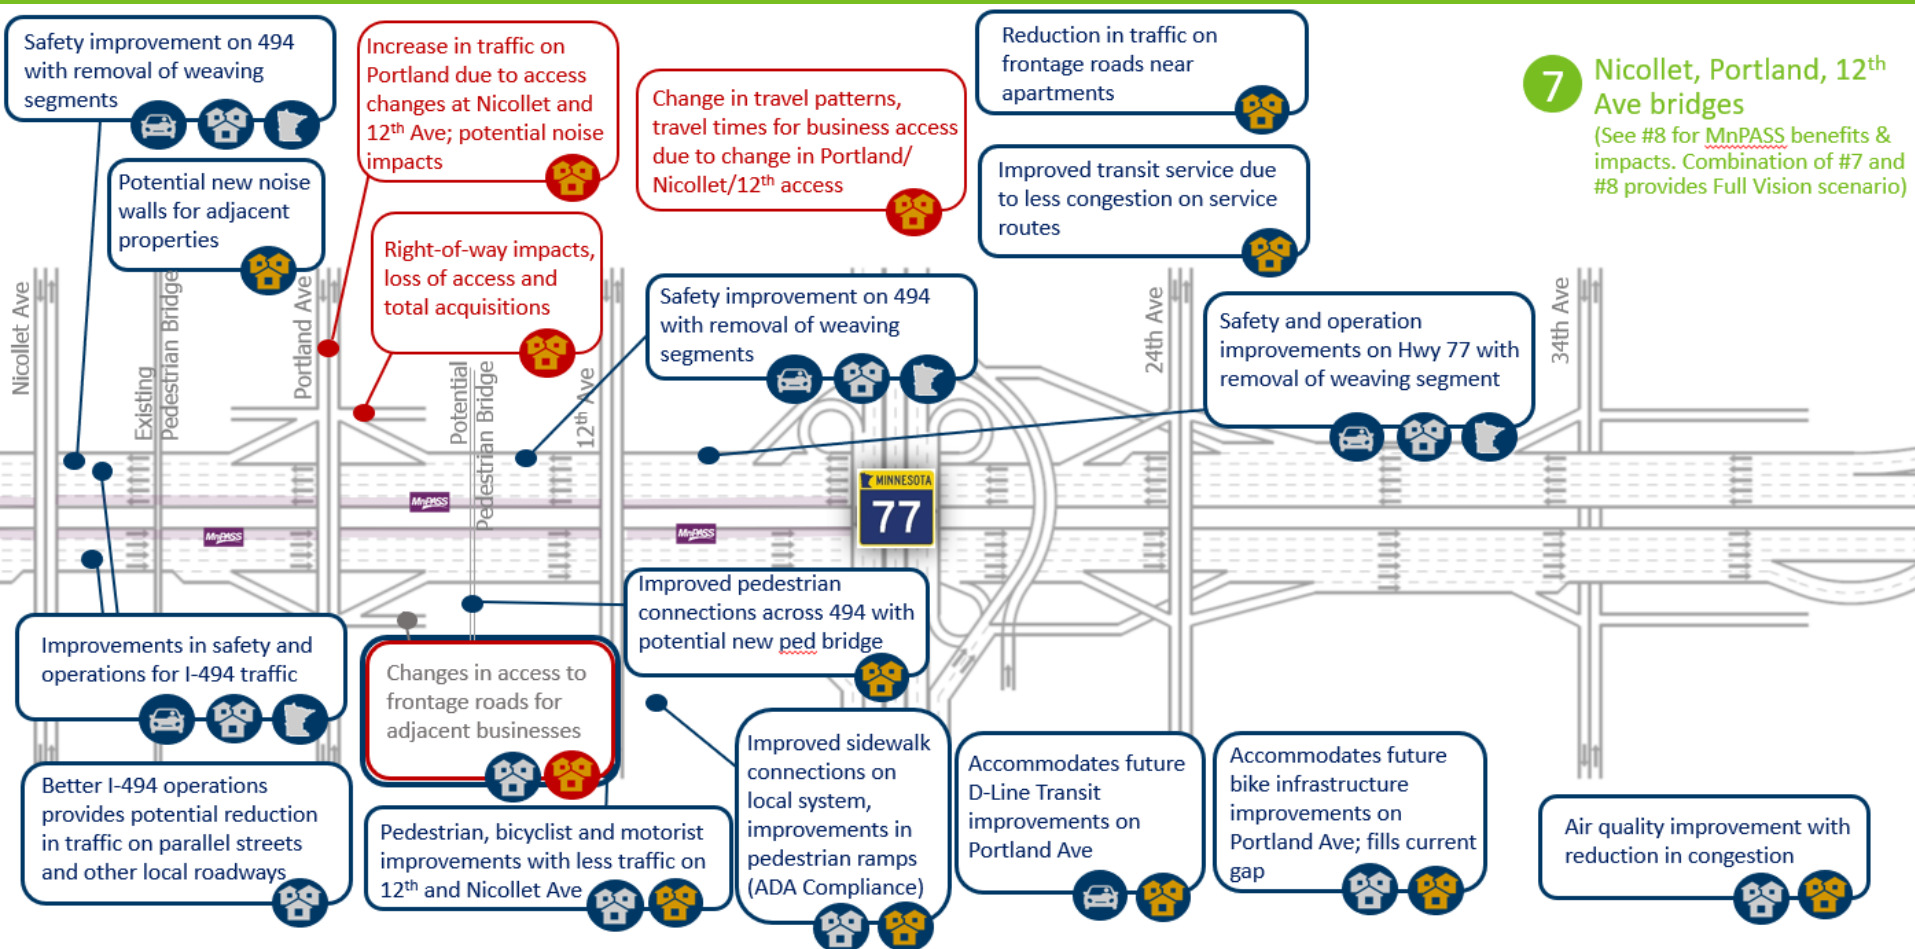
Safety improvement on 494 with removal of weaving segments

Increase in traffic on Portland due to access changes at Nicollet and 12$^{th}$ Ave; potential noise impacts

Change in travel patterns, travel times for business access due to change in Portland/ Nicollet/12$^{th}$ access

Reduction in traffic on frontage roads near apartments

7 Nicollet, Portland, 12$^{th}$ Ave bridges
(See #8 for MnPASS benefits & impacts. Combination of #7 and #8 provides Full Vision scenario)

Potential new noise walls for adjacent properties

Right-of-way impacts, loss of access and total acquisitions

Improved transit service due to less congestion on service routes

Safety improvement on 494 with removal of weaving segments

Safety and operation improvements on Hwy 77 with removal of weaving segment

Nicollet Ave

Existing Pedestrian Bridge

Portland Ave

Potential Pedestrian Bridge

12$^{th}$ Ave

24th Ave

34th Ave

MnPASS

MnPASS

MnPASS

MINNESOTA 77

Improved pedestrian connections across 494 with potential new ped bridge

Improvements in safety and operations for I-494 traffic

Changes in access to frontage roads for adjacent businesses

Better I-494 operations provides potential reduction in traffic on parallel streets and other local roadways

Pedestrian, bicyclist and motorist improvements with less traffic on 12$^{th}$ and Nicollet Ave

Improved sidewalk connections on local system, improvements in pedestrian ramps (ADA Compliance)

Accommodates future D-Line Transit improvements on Portland Ave

Accommodates future bike infrastructure improvements on Portland Ave; fills current gap

Air quality improvement with reduction in congestion